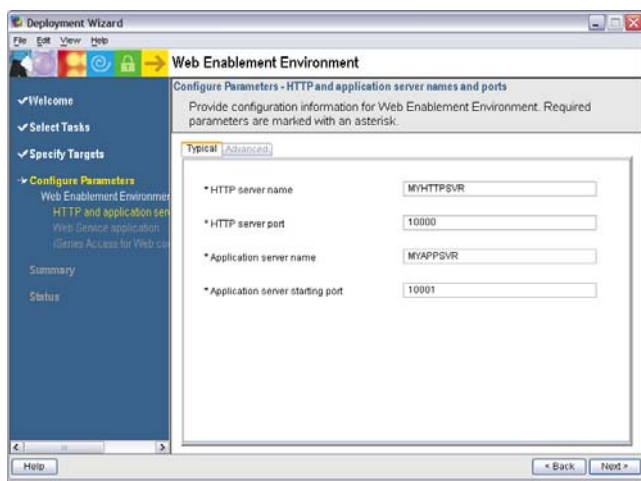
Deployment Wizard

File Edit View Help

Web Enablement Environment

✔Welcome

✔Select Tasks

✔Specify Targets

➔ Configure Parameters

Web Enablement Environmer

HTTP and application sen

Web Service application

iSeries Access for Web co

Summary

Status

Configure Parameters - HTTP and application server names and ports

Provide configuration information for Web Enablement Environment. Required parameters are marked with an asterisk.

Typical Advanced

* HTTP server name MYHTTPSVR

* HTTP server port 10000

* Application server name MYAPPSVR

* Application server starting port 10001

Help

< Back Next >